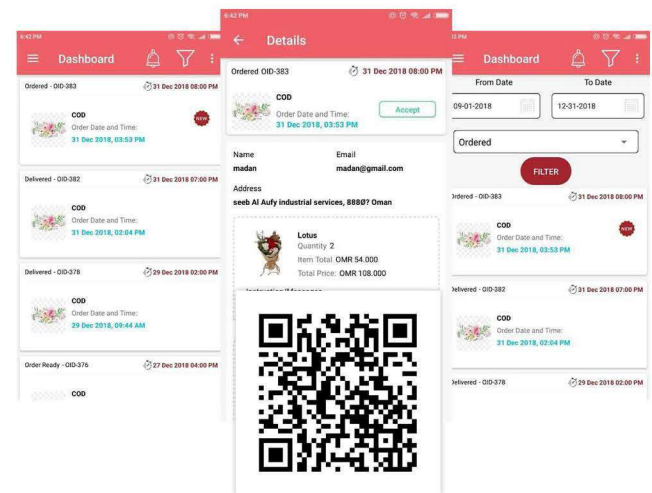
6:42 PM

Dashboard

Ordered - OID-383
31 Dec 2018 08:00 PM
COD
Order Date and Time:
31 Dec 2018, 03:53 PM
NEW

Delivered - OID-382
31 Dec 2018 07:00 PM
COD
Order Date and Time:
31 Dec 2018, 02:04 PM

Delivered - OID-378
29 Dec 2018 02:00 PM
COD
Order Date and Time:
29 Dec 2018, 09:44 AM

Order Ready - OID-376
27 Dec 2018 04:00 PM
COD

6:42 PM

Details

Ordered OID-383
31 Dec 2018 08:00 PM
COD
Order Date and Time:
31 Dec 2018, 03:53 PM
Accept

Name
madan
Email
madan@gmail.com
Address
seeb Al Aufy industrial services, 8880? Oman

Lotus
Quantity 2
Item Total OMR 54.000
Total Price: OMR 108.000

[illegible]

PM

Dashboard

From Date
To Date
09-01-2018
12-31-2018
Ordered
FILTER

Ordered - OID-383
31 Dec 2018 08:00 PM
COD
Order Date and Time:
31 Dec 2018, 03:53 PM
NEW

Delivered - OID-382
31 Dec 2018 07:00 PM
COD
Order Date and Time:
31 Dec 2018, 02:04 PM

Delivered - OID-378
29 Dec 2018 02:00 PM